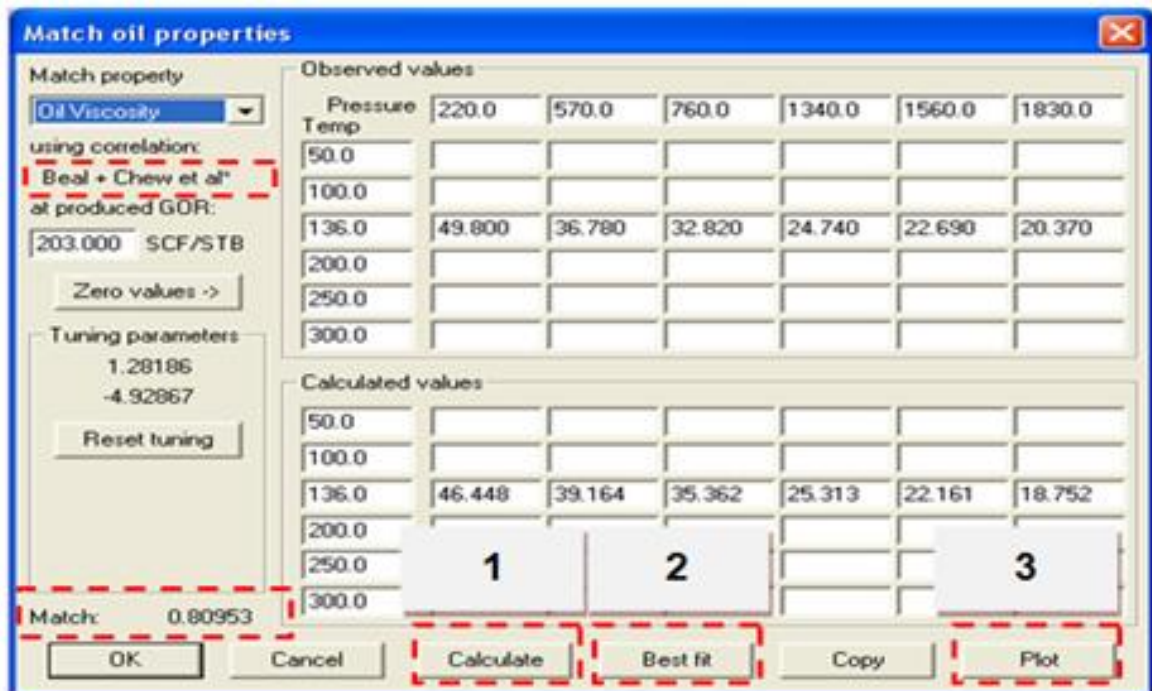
Match oil properties

Match property
Oil Viscosity
using correlation:
Beal + Chew et al*
at produced GOR:
203.000 SCF/STB
Zero values ->
Tuning parameters
1.28186
-4.92867
Reset tuning

Observed values

| Pressure Temp | 220.0 | 570.0 | 760.0 | 1340.0 | 1560.0 | 1830.0 |
|---|---|---|---|---|---|---|
| 50.0 | | | | | | |
| 100.0 | | | | | | |
| 136.0 | 49.800 | 36.780 | 32.820 | 24.740 | 22.690 | 20.370 |
| 200.0 | | | | | | |
| 250.0 | | | | | | |
| 300.0 | | | | | | |

Calculated values

| | | | | | | |
|---|---|---|---|---|---|---|
| 50.0 | | | | | | |
| 100.0 | | | | | | |
| 136.0 | 46.448 | 39.164 | 35.362 | 25.313 | 22.161 | 18.752 |
| 200.0 | | | | | | |
| 250.0 | | | | | | |
| 300.0 | | | | | | |

1
2
3

Match: 0.80953

OK Cancel Calculate Best fit Copy Plot